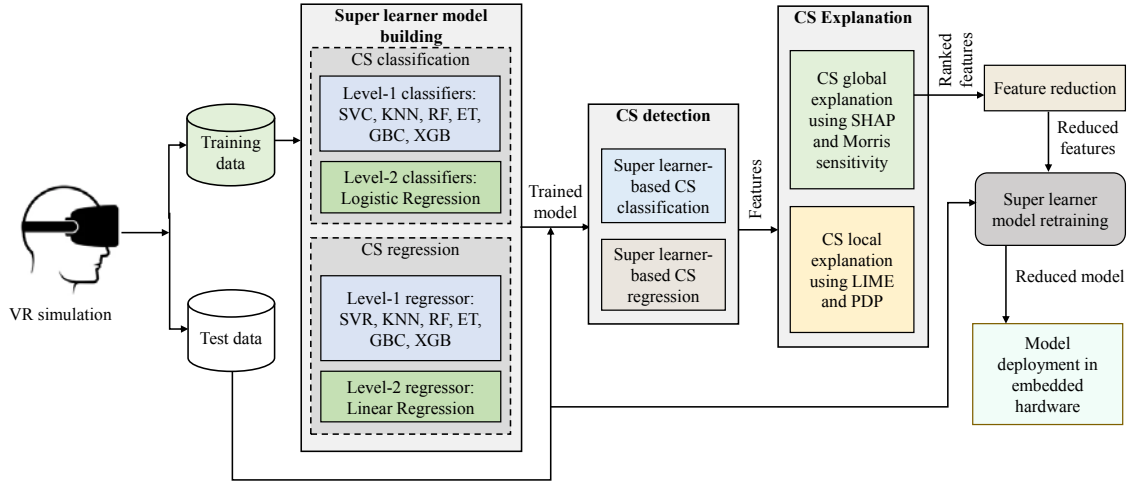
VR simulation

Training data

Test data

Super learner model building

CS classification

Level-1 classifiers: SVC, KNN, RF, ET, GBC, XGB

Level-2 classifiers: Logistic Regression

CS regression

Level-1 regressor: SVR, KNN, RF, ET, GBC, XGB

Level-2 regressor: Linear Regression

Trained model

CS detection

Super learner-based CS classification

Super learner-based CS regression

Features

CS Explanation

CS global explanation using SHAP and Morris sensitivity

CS local explanation using LIME and PDP

Ranked features

Feature reduction

Reduced features

Super learner model retraining

Reduced model

Model deployment in embedded hardware